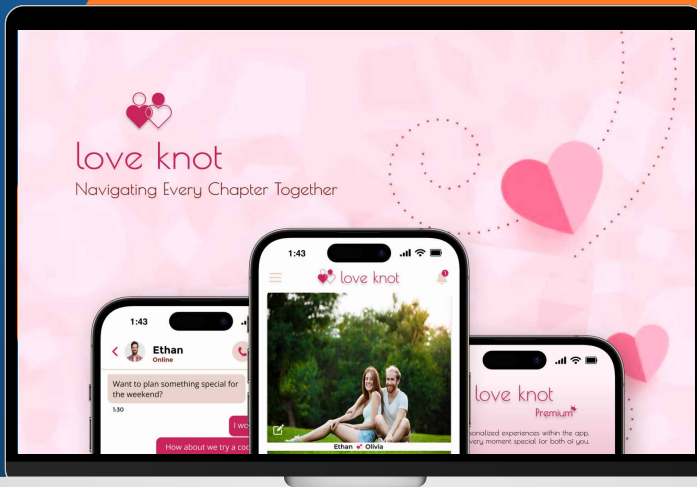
love knot
Navigating Every Chapter Together

1:43
Ethan
Online
Want to plan something special for the weekend?
1:30
I wo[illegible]
How about we try a coo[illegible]

1:43
love knot
Ethan Olivia

love knot
Premium
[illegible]onalized experiences within the app, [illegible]very moment special for both of you.